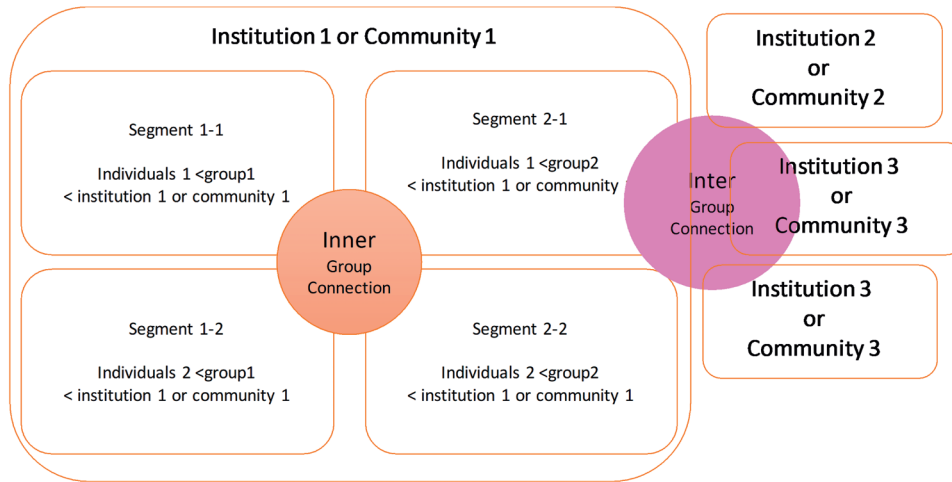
Institution 1 or Community 1

Segment 1-1

Individuals 1 <group1 < institution 1 or community 1

Segment 2-1

Individuals 1 <group2 < institution 1 or community

Inner Group Connection

Segment 1-2

Individuals 2 <group1 < institution 1 or community 1

Segment 2-2

Individuals 2 <group2 < institution 1 or community 1

Institution 2 or Community 2

Inter Group Connection

Institution 3 or Community 3

Institution 3 or Community 3